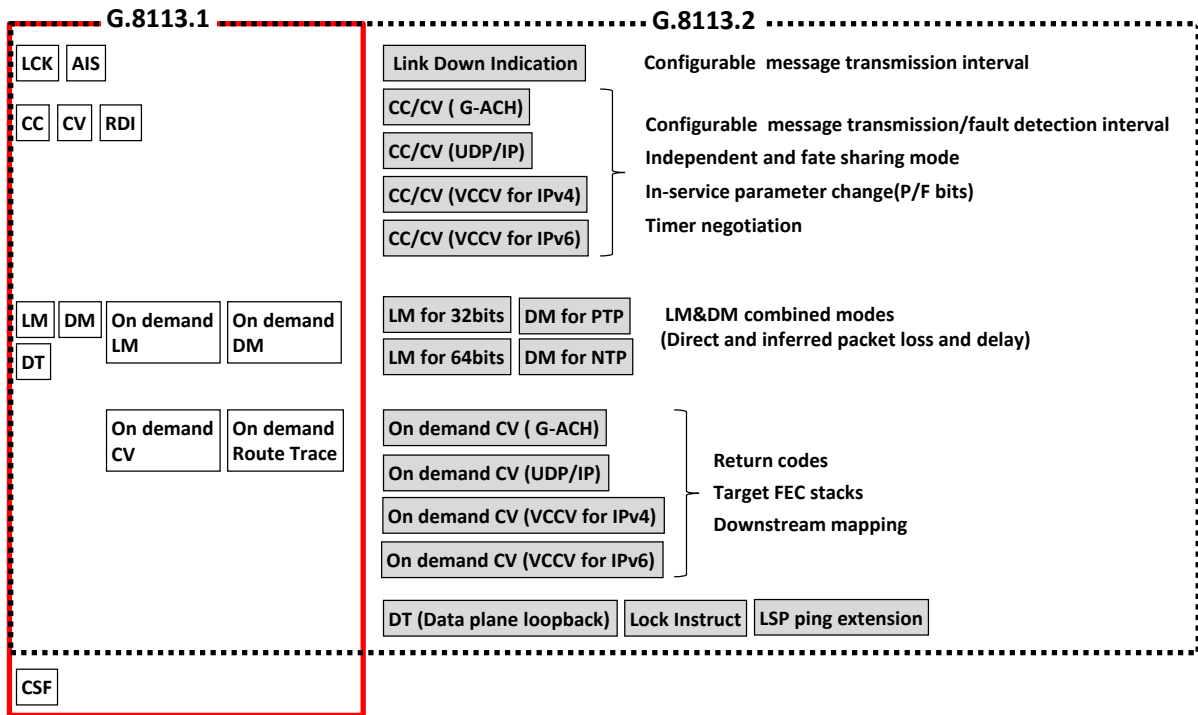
G.8113.1

G.8113.2

LCK AIS

CC CV RDI

LM DM DT

On demand LM

On demand DM

On demand CV

On demand Route Trace

CSF

Link Down Indication

Configurable message transmission interval

CC/CV ( G-ACH)

CC/CV (UDP/IP)

CC/CV (VCCV for IPv4)

CC/CV (VCCV for IPv6)

Configurable message transmission/fault detection interval
Independent and fate sharing mode
In-service parameter change(P/F bits)
Timer negotiation

LM for 32bits

DM for PTP

LM for 64bits

DM for NTP

LM&DM combined modes
(Direct and inferred packet loss and delay)

On demand CV ( G-ACH)

On demand CV (UDP/IP)

On demand CV (VCCV for IPv4)

On demand CV (VCCV for IPv6)

Return codes
Target FEC stacks
Downstream mapping

DT (Data plane loopback)

Lock Instruct

LSP ping extension